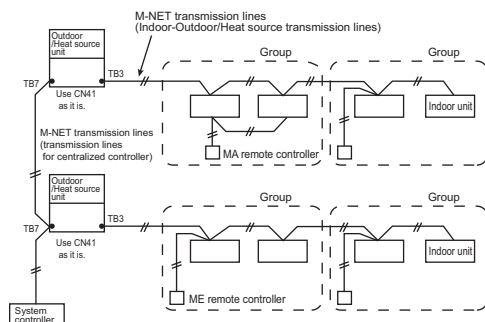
Outdoor /Heat source unit

M-NET transmission lines (Indoor-Outdoor/Heat source transmission lines)

Group

Group

TB7

TB3

Use CN41 as it is.

Indoor unit

MA remote controller

M-NET transmission lines (transmission lines for centralized controller)

Outdoor /Heat source unit

Group

Group

TB7

TB3

Use CN41 as it is.

Indoor unit

ME remote controller

System controller